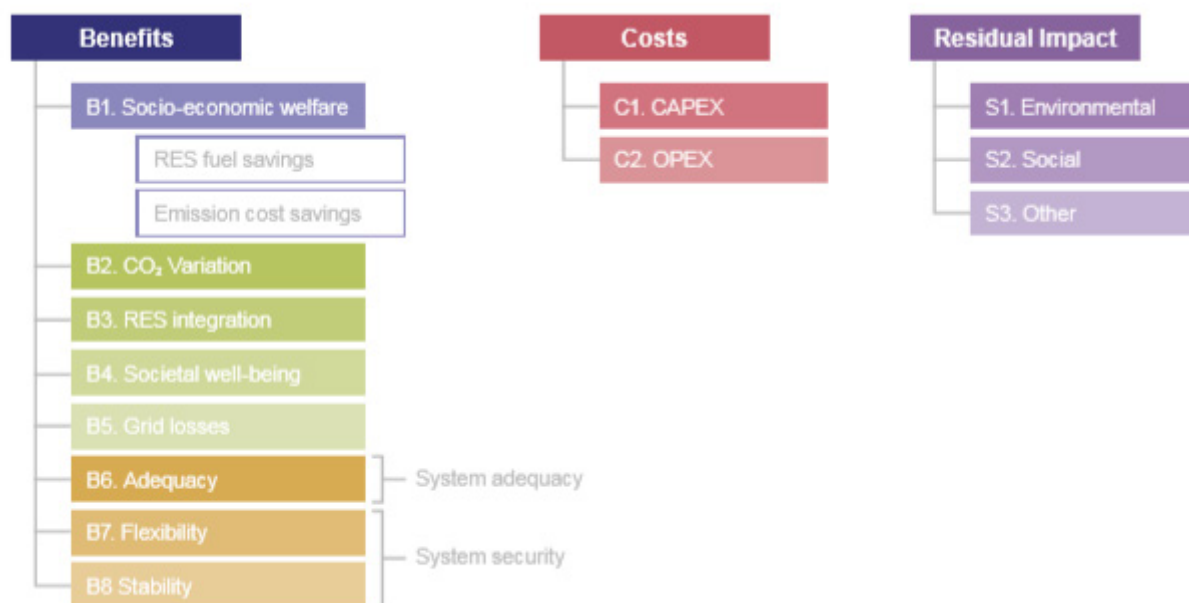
Benefits

B1. Socio-economic welfare

RES fuel savings

Emission cost savings

B2. $CO_2$ Variation

B3. RES integration

B4. Societal well-being

B5. Grid losses

B6. Adequacy

System adequacy

B7. Flexibility

System security

B8 Stability

Costs

C1. CAPEX

C2. OPEX

Residual Impact

S1. Environmental

S2. Social

S3. Other